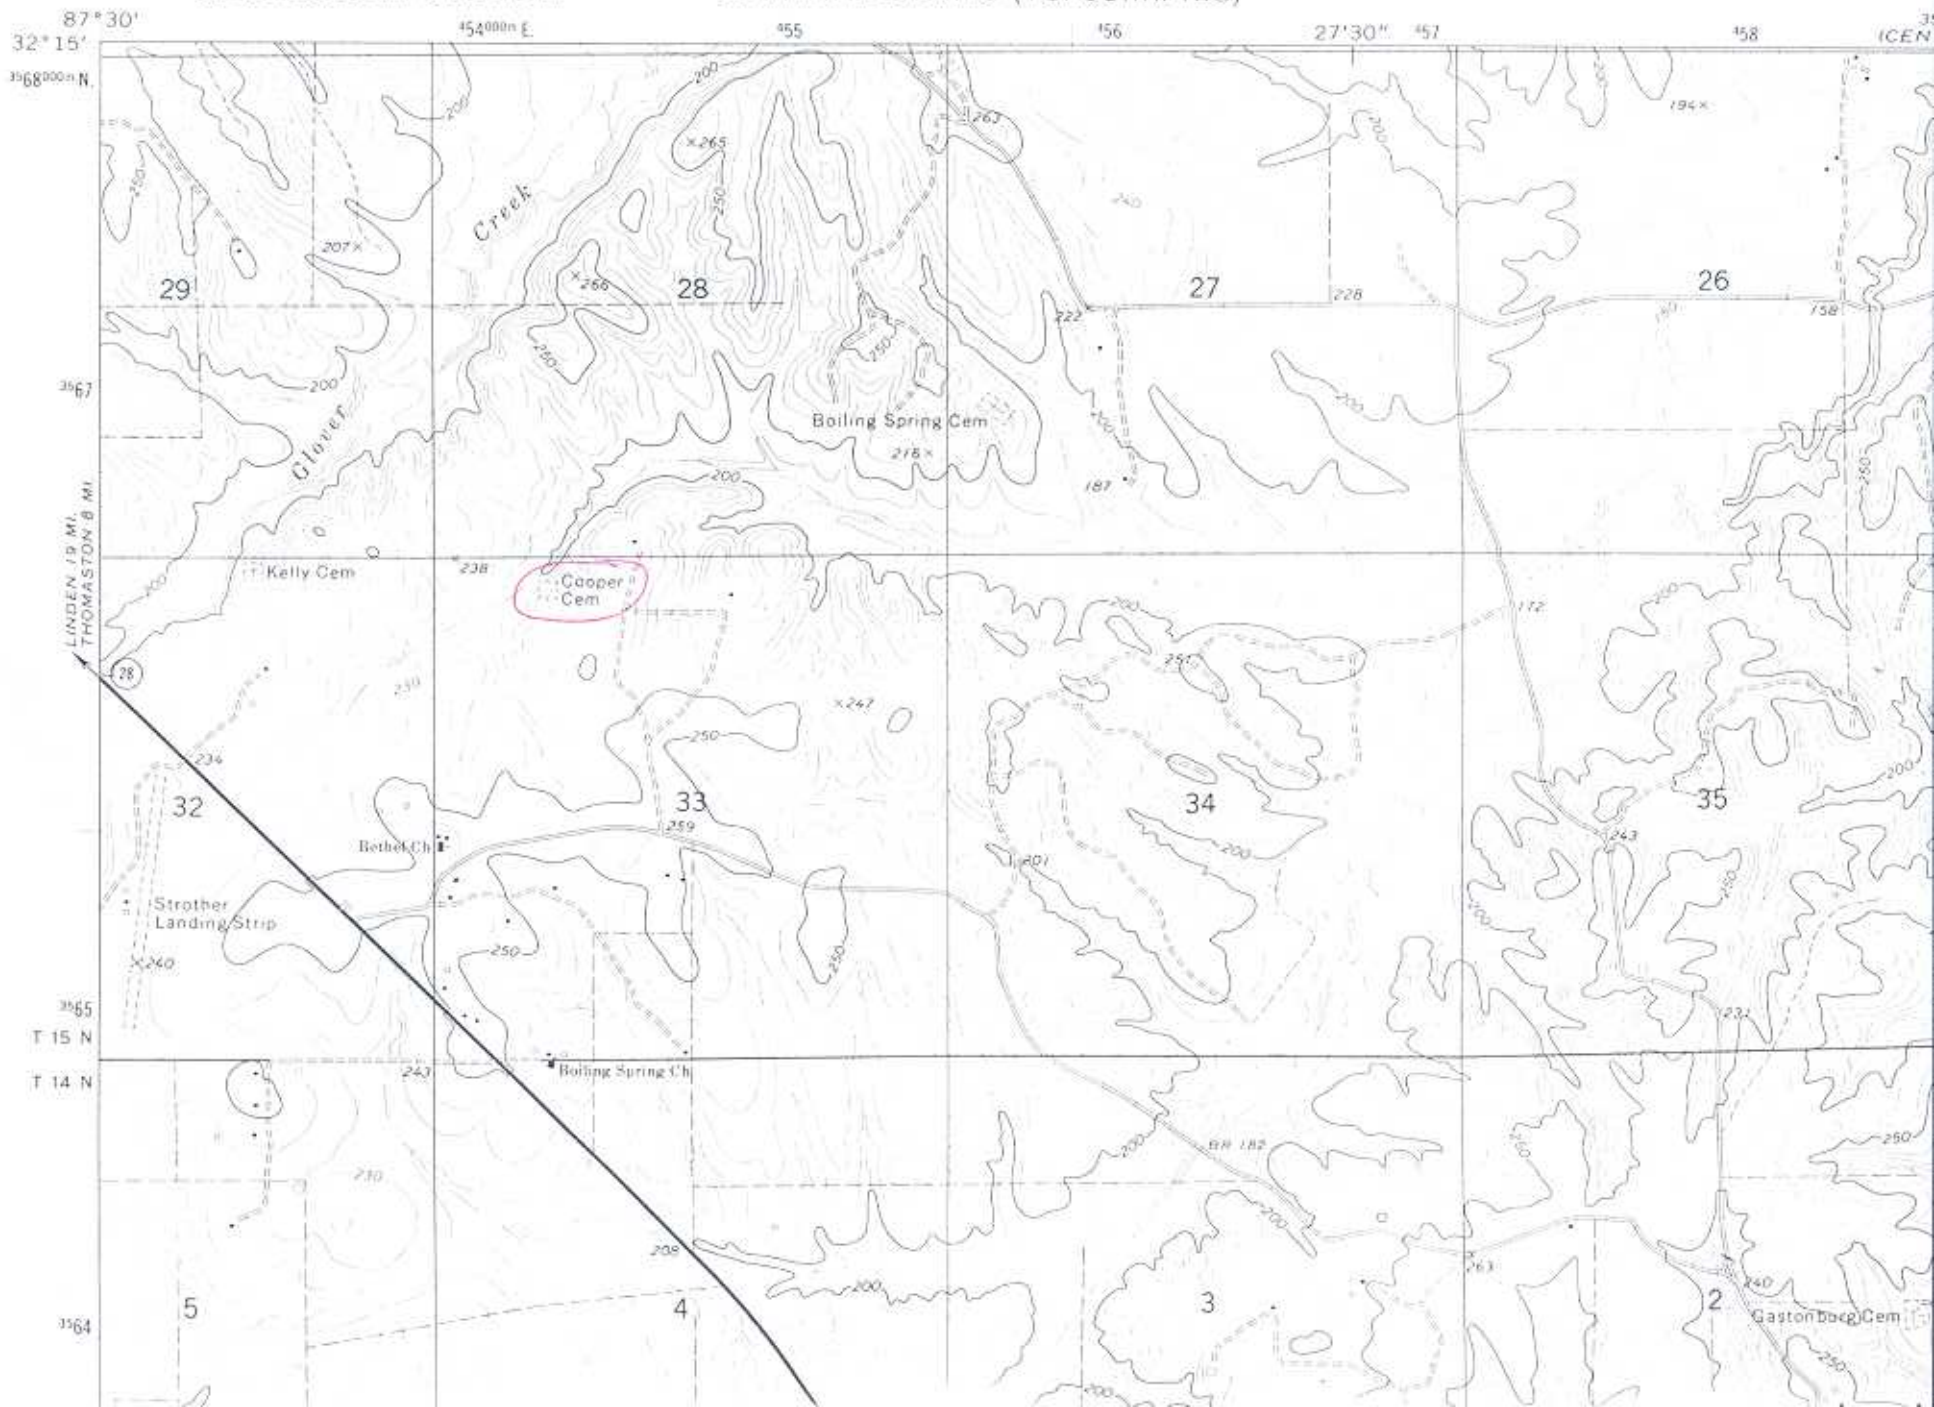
87°30'
32°15'
$^{4}54^{000m}$ E.
$^{4}55$
$^{4}56$
27'30"
$^{4}57$
$^{4}58$
ICEN
$^{35}68^{000m}$ N.
263
×265
194×
Creek
207×
250
200
×266
29
28
27
26
228
222
158
$^{35}67$
Clover
Boiling Spring Cem
218×
200
187
LINDEN 19 MI.
THOMASTON 8 MI.
Kelly Cem
238
Cooper
Cem
172
28
×247
250
234
32
33
34
35
259
Bethel Ch
243
201
Strother
Landing Strip
×240
250
$^{35}65$
T 15 N
T 14 N
243
Boiling Spring Ch
231
BR 182
250
200
208
263
240
5
4
3
2
Gastonburg Cem
$^{35}64$